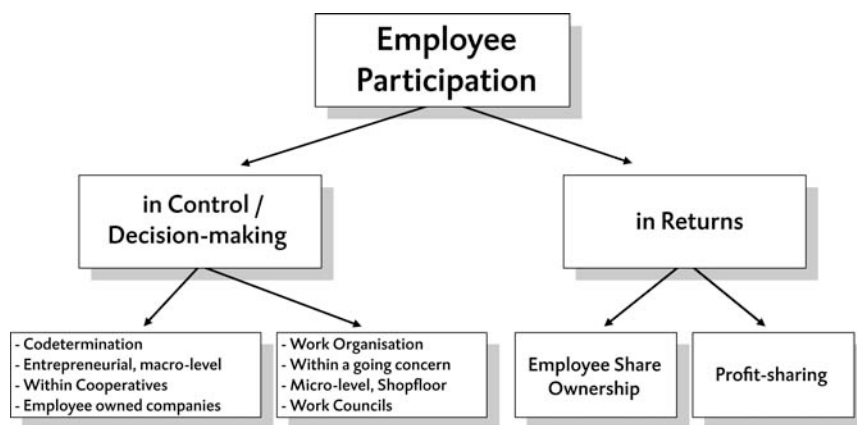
Employee Participation

in Control / Decision-making

in Returns

- Codetermination
- Entrepreneurial, macro-level
- Within Cooperatives
- Employee owned companies

- Work Organisation
- Within a going concern
- Micro-level, Shopfloor
- Work Councils

Employee Share Ownership

Profit-sharing